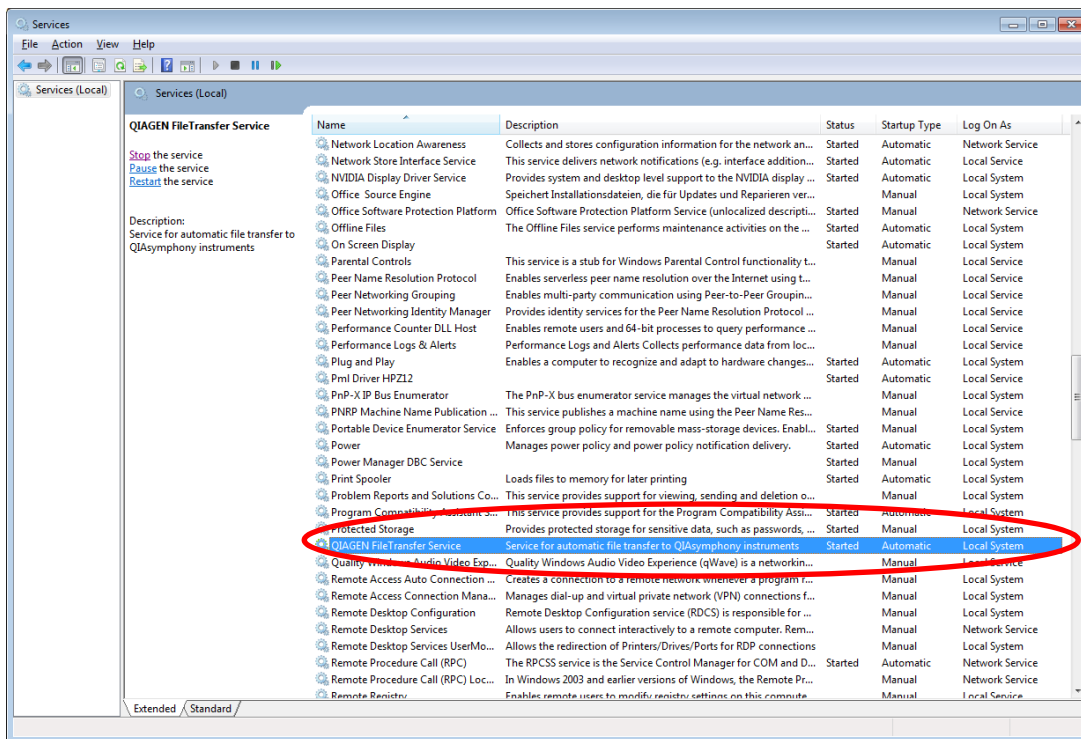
Services

File Action View Help

Services (Local)

Services (Local)

QIAGEN FileTransfer Service

Stop the service
Pause the service
Restart the service

Description:
Service for automatic file transfer to QIAsymphony instruments

| Name | Description | Status | Startup Type | Log On As |
|---|---|---|---|---|
| Network Location Awareness | Collects and stores configuration information for the network an... | Started | Automatic | Network Service |
| Network Store Interface Service | This service delivers network notifications (e.g. interface addition... | Started | Automatic | Local Service |
| NVIDIA Display Driver Service | Provides system and desktop level support to the NVIDIA display ... | Started | Automatic | Local System |
| Office Source Engine | Speichert Installationsdateien, die für Updates und Reparieren ver... | | Manual | Local System |
| Office Software Protection Platform | Office Software Protection Platform Service (unlocalized descripti... | Started | Manual | Network Service |
| Offline Files | The Offline Files service performs maintenance activities on the ... | Started | Automatic | Local System |
| On Screen Display | | Started | Automatic | Local System |
| Parental Controls | This service is a stub for Windows Parental Control functionality t... | | Manual | Local Service |
| Peer Name Resolution Protocol | Enables serverless peer name resolution over the Internet using t... | | Manual | Local Service |
| Peer Networking Grouping | Enables multi-party communication using Peer-to-Peer Groupin... | | Manual | Local Service |
| Peer Networking Identity Manager | Provides identity services for the Peer Name Resolution Protocol ... | | Manual | Local Service |
| Performance Counter DLL Host | Enables remote users and 64-bit processes to query performance ... | | Manual | Local Service |
| Performance Logs & Alerts | Performance Logs and Alerts Collects performance data from loc... | | Manual | Local Service |
| Plug and Play | Enables a computer to recognize and adapt to hardware changes... | Started | Automatic | Local System |
| Pml Driver HPZ12 | | Started | Automatic | Local Service |
| PnP-X IP Bus Enumerator | The PnP-X bus enumerator service manages the virtual network ... | | Manual | Local System |
| PNRP Machine Name Publication ... | This service publishes a machine name using the Peer Name Res... | | Manual | Local Service |
| Portable Device Enumerator Service | Enforces group policy for removable mass-storage devices. Enabl... | Started | Manual | Local System |
| Power | Manages power policy and power policy notification delivery. | Started | Automatic | Local System |
| Power Manager DBC Service | | Started | Manual | Local System |
| Print Spooler | Loads files to memory for later printing | Started | Automatic | Local System |
| Problem Reports and Solutions Co... | This service provides support for viewing, sending and deletion o... | | Manual | Local System |
| Program Compatibility Assistant S... | This service provides support for the Program Compatibility Assi... | Started | Automatic | Local System |
| Protected Storage | Provides protected storage for sensitive data, such as passwords, ... | Started | Manual | Local System |
| QIAGEN FileTransfer Service | Service for automatic file transfer to QIAsymphony instruments | Started | Automatic | Local System |
| Quality Windows Audio Video Exp... | Quality Windows Audio Video Experience (qWave) is a networkin... | | Manual | Local Service |
| Remote Access Auto Connection ... | Creates a connection to a remote network whenever a program r... | | Manual | Local System |
| Remote Access Connection Mana... | Manages dial-up and virtual private network (VPN) connections f... | | Manual | Local System |
| Remote Desktop Configuration | Remote Desktop Configuration service (RDCS) is responsible for ... | | Manual | Local System |
| Remote Desktop Services | Allows users to connect interactively to a remote computer. Rem... | | Manual | Network Service |
| Remote Desktop Services UserMo... | Allows the redirection of Printers/Drives/Ports for RDP connections | | Manual | Local System |
| Remote Procedure Call (RPC) | The RPCSS service is the Service Control Manager for COM and D... | Started | Automatic | Network Service |
| Remote Procedure Call (RPC) Loc... | In Windows 2003 and earlier versions of Windows, the Remote Pr... | | Manual | Network Service |
| Remote Registry | Enables remote users to modify registry settings on this compute... | | Manual | Local Service |

Extended Standard